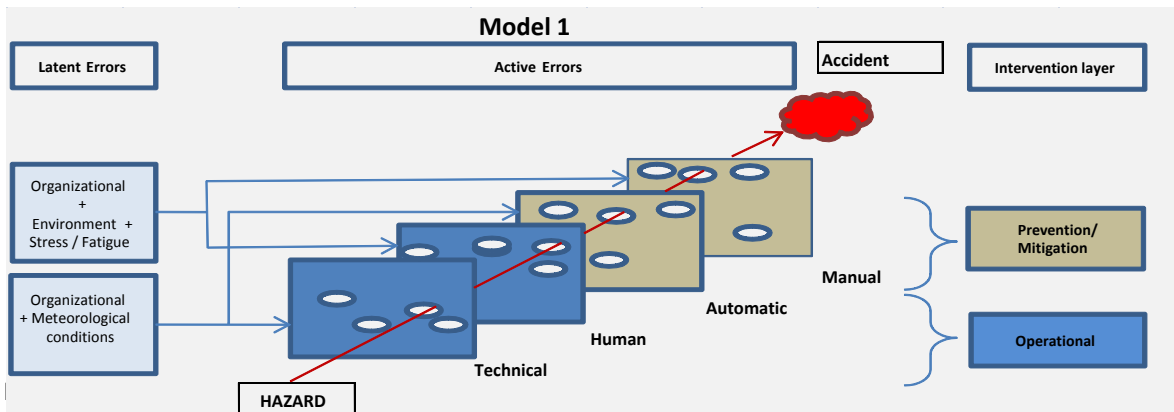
Model 1

Latent Errors

Active Errors

Accident

Intervention layer

Organizational + Environment + Stress / Fatigue

Organizational + Meteorological conditions

Prevention/ Mitigation

Manual

Automatic

Human

Technical

Operational

HAZARD